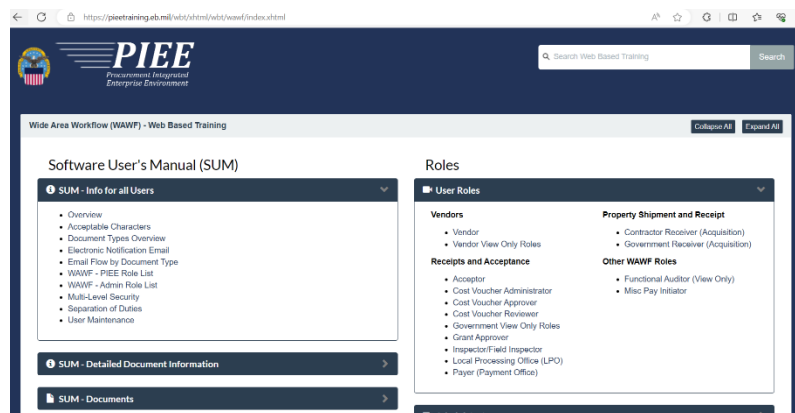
https://pieetraining.eb.mil/wbt/xhtml/wbt/wawf/index.xhtml

PIEE
Procurement Integrated Enterprise Environment

Search Web Based Training
Search

Wide Area Workflow (WAWF) - Web Based Training
Collapse All
Expand All

Software User's Manual (SUM)

SUM - Info for all Users

- Overview
- Acceptable Characters
- Document Types Overview
- Electronic Notification Email
- Email Flow by Document Type
- WAWF - PIEE Role List
- WAWF - Admin Role List
- Multi-Level Security
- Separation of Duties
- User Maintenance

SUM - Detailed Document Information

SUM - Documents

Roles

User Roles

Vendors

- Vendor
- Vendor View Only Roles

Receipts and Acceptance

- Acceptor
- Cost Voucher Administrator
- Cost Voucher Approver
- Cost Voucher Reviewer
- Government View Only Roles
- Grant Approver
- Inspector/Field Inspector
- Local Processing Office (LPO)
- Payer (Payment Office)

Property Shipment and Receipt

- Contractor Receiver (Acquisition)
- Government Receiver (Acquisition)

Other WAWF Roles

- Functional Auditor (View Only)
- Misc Pay Initiator